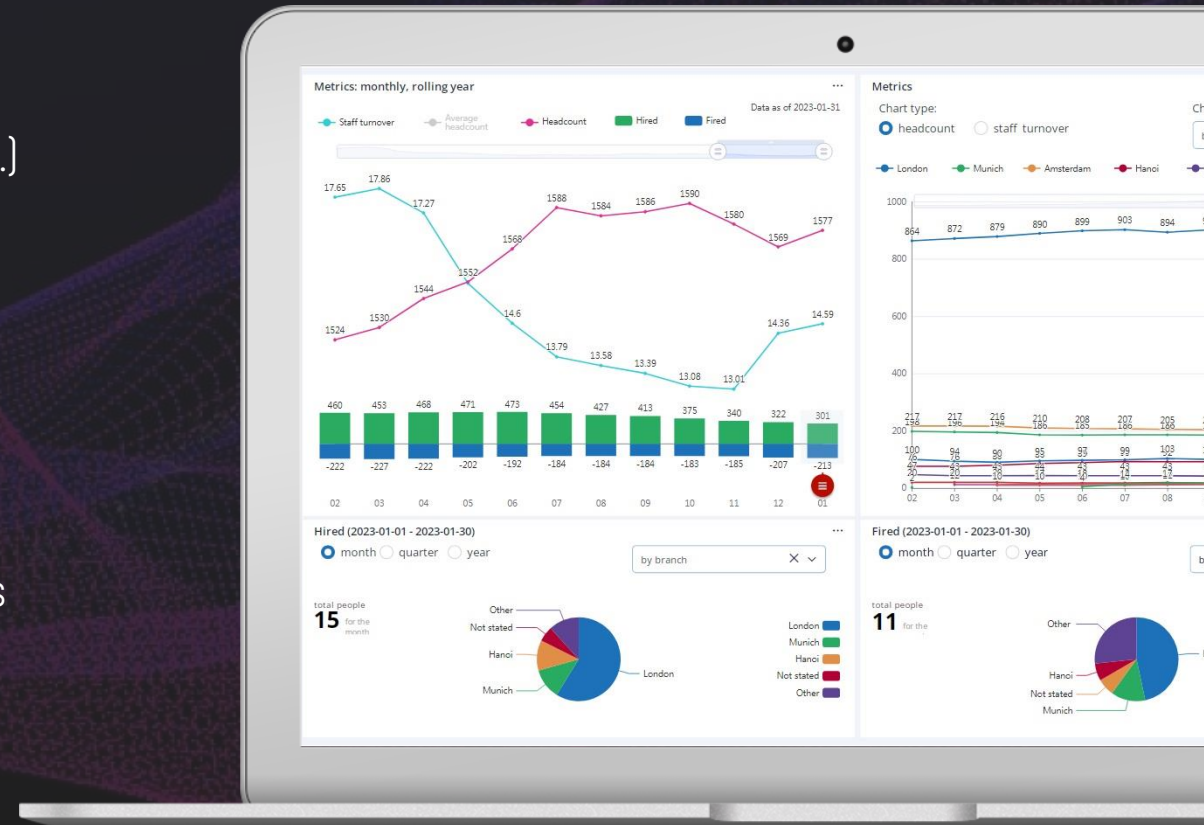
Metrics: monthly, rolling year
...
Data as of 2023-01-31
Staff turnover
Average headcount
Headcount
Hired
Fired

17.65 17.86 17.27 1552 14.6 13.79 13.58 13.39 13.08 13.01 14.36 14.59
1524 1530 1544 1568 1588 1584 1586 1590 1580 1569 1577

460 453 468 471 473 454 427 413 375 340 322 301
-222 -227 -222 -202 -192 -184 -184 -184 -183 -185 -207 -213

02 03 04 05 06 07 08 09 10 11 12 01

Metrics
Chart type:
headcount
staff turnover
Ch

London
Munich
Amsterdam
Hanoi

1000
800
600
400
200
0
864 872 879 890 899 903 894
217 217 216 210 208 207 205
198 196 194 186 185 186 186
100 94 90 85 93 99 103
02 03 04 05 06 07 08

Hired (2023-01-01 - 2023-01-30)
...
month
quarter
year
by branch
total people
15 for the month
Other
Not stated
Hanoi
Munich
London
London
Munich
Hanoi
Not stated
Other

Fired (2023-01-01 - 2023-01-30)
month
quarter
year
total people
11 for the
Other
Hanoi
Not stated
Munich